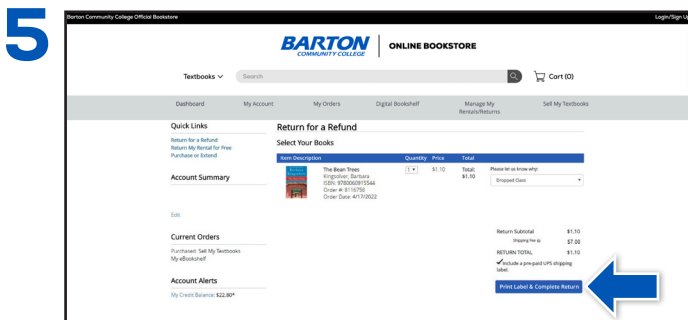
5

Barton Community College Official Bookstore

Login/Sign U

BARTON COMMUNITY COLLEGE | ONLINE BOOKSTORE

Textbooks ∨ Search

Cart (0)

Dashboard My Account My Orders Digital Bookshelf Manage My Rentals/Returns Sell My Textbooks

Quick Links

Return for a Refund
Return My Rental for Free
Purchase or Extend

Account Summary

Edit

Current Orders

Purchased: Sell My Textbooks
My eBookshelf

Account Alerts

My Credit Balance: $22.80*

Return for a Refund

Select Your Books

| Item Description | Quantity | Price | Total | |
|---|---|---|---|---|
| The Bean Trees Kingsolver, Barbara ISBN: 9780060915544 Order #: 8116758 Order Date: 4/17/2022 | 1 | $1.10 | Total: $1.10 | Please let us know why: Dropped Class |

Return Subtotal $1.10
Shipping Fee $7.00
RETURN TOTAL $1.10

Include a pre-paid UPS shipping label.

Print Label & Complete Return